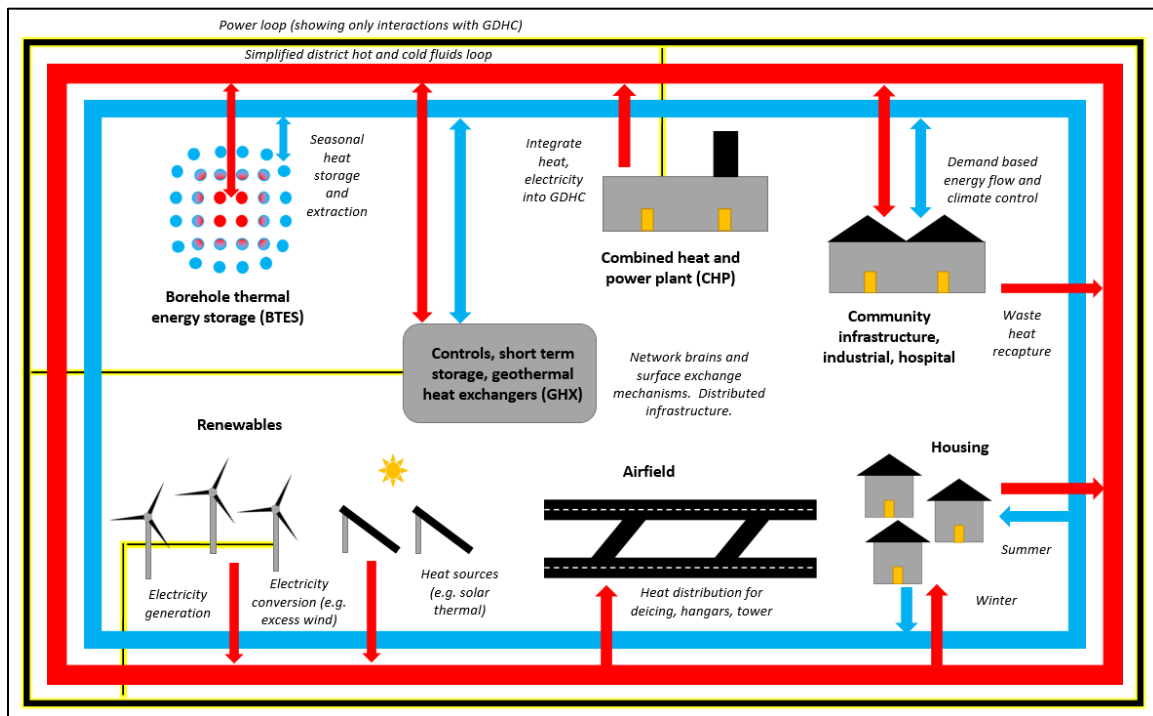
Power loop (showing only interactions with GDHC)

Simplified district hot and cold fluids loop

Seasonal heat storage and extraction

Borehole thermal energy storage (BTES)

Integrate heat, electricity into GDHC

Combined heat and power plant (CHP)

Demand based energy flow and climate control

Community infrastructure, industrial, hospital

Waste heat recapture

Controls, short term storage, geothermal heat exchangers (GHX)

Network brains and surface exchange mechanisms. Distributed infrastructure.

Renewables

Airfield

Housing

Summer

Winter

Electricity generation

Electricity conversion (e.g. excess wind)

Heat sources (e.g. solar thermal)

Heat distribution for deicing, hangars, tower